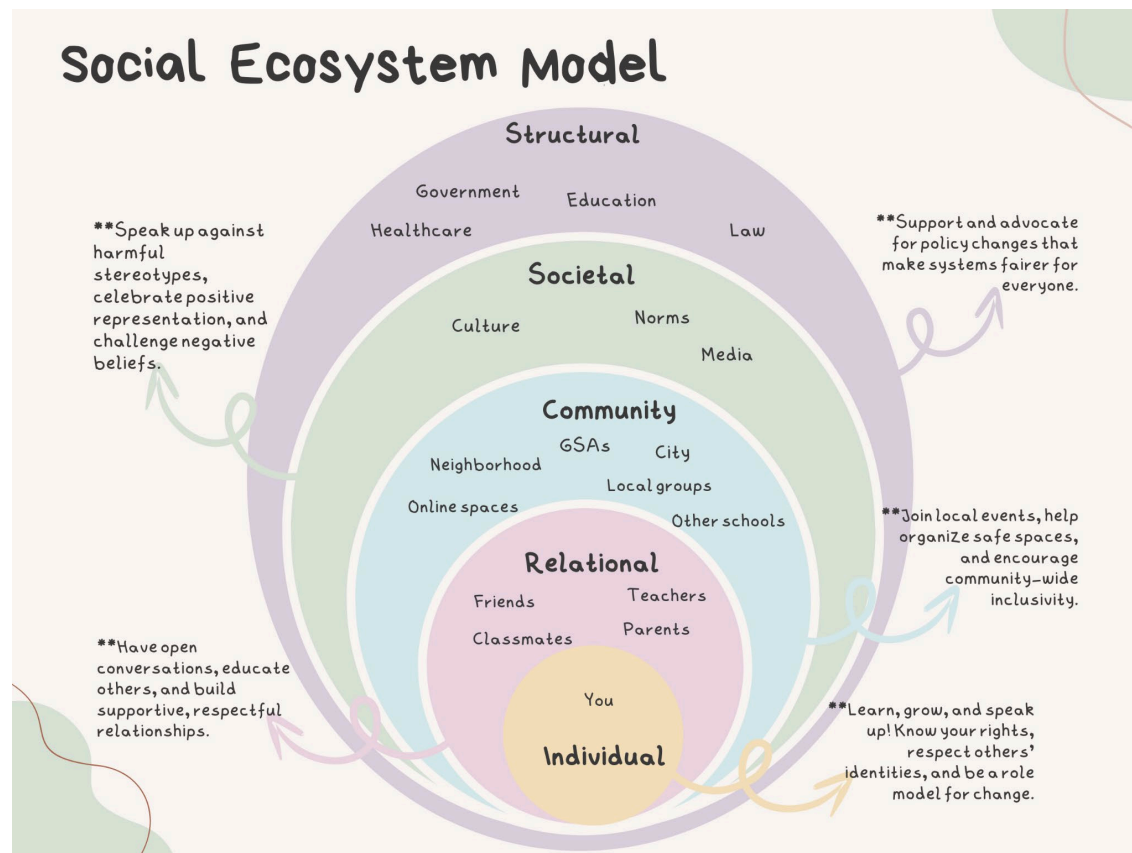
Social Ecosystem Model

Structural

Government
Education
Healthcare
Law

Societal

Culture
Norms
Media

Community

GSAs
City
Neighborhood
Local groups
Online spaces
Other schools

Relational

Friends
Teachers
Classmates
Parents

You

Individual

**Speak up against harmful stereotypes, celebrate positive representation, and challenge negative beliefs.

**Support and advocate for policy changes that make systems fairer for everyone.

**Join local events, help organize safe spaces, and encourage community-wide inclusivity.

**Have open conversations, educate others, and build supportive, respectful relationships.

**Learn, grow, and speak up! Know your rights, respect others' identities, and be a role model for change.